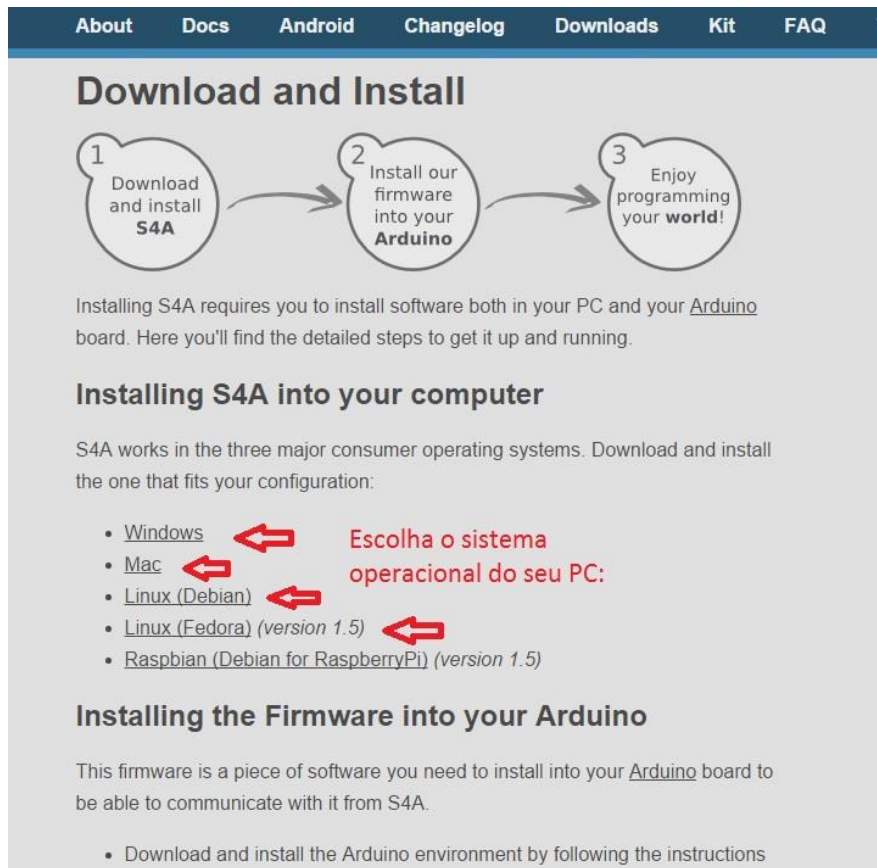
About Docs Android Changelog Downloads Kit FAQ

Download and Install

1 Download and install **S4A**

2 Install our firmware into your **Arduino**

3 Enjoy programming your **world**!

Installing S4A requires you to install software both in your PC and your Arduino board. Here you'll find the detailed steps to get it up and running.

Installing S4A into your computer

S4A works in the three major consumer operating systems. Download and install the one that fits your configuration:

- Windows
- Mac
- Linux (Debian)
- Linux (Fedora) *(version 1.5)*
- Raspbian (Debian for RaspberryPi) *(version 1.5)*

Escolha o sistema operacional do seu PC:

Installing the Firmware into your Arduino

This firmware is a piece of software you need to install into your Arduino board to be able to communicate with it from S4A.

- Download and install the Arduino environment by following the instructions